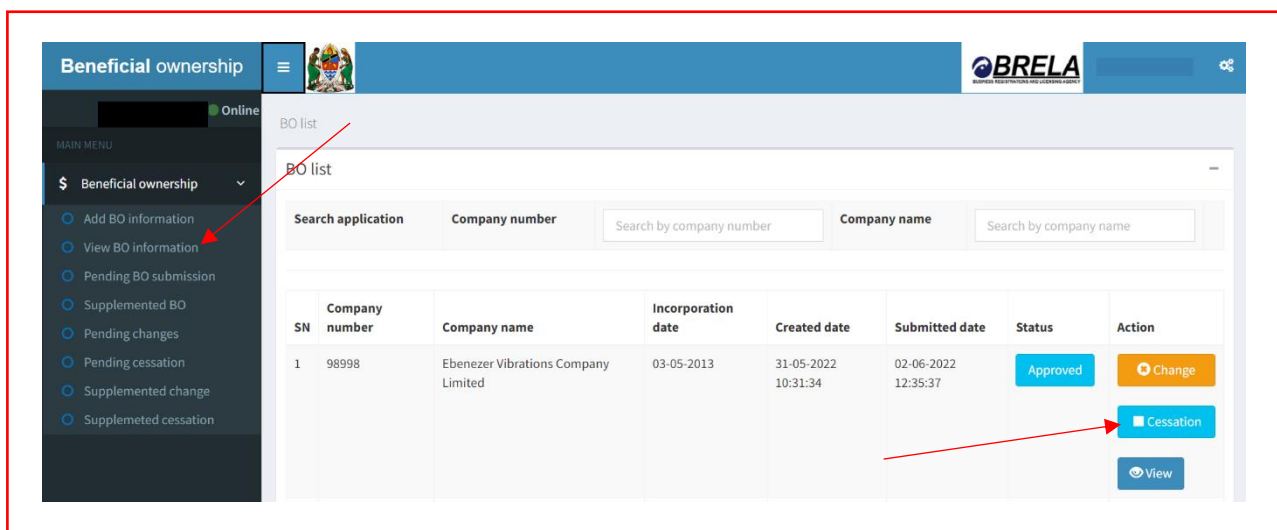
Beneficial ownership

BRELA
BUSINESS REGISTRATIONS AND LICENSING AGENCY

Online

MAIN MENU

Beneficial ownership

Add BO information
View BO information
Pending BO submission
Supplemented BO
Pending changes
Pending cessation
Supplemented change
Supplemeted cessation

BO list

BO list

Search application | Company number | Search by company number | Company name | Search by company name

| SN | Company number | Company name | Incorporation date | Created date | Submitted date | Status | Action |
|---|---|---|---|---|---|---|---|
| 1 | 98998 | Ebenezer Vibrations Company Limited | 03-05-2013 | 31-05-2022 10:31:34 | 02-06-2022 12:35:37 | Approved | Change Cessation View |